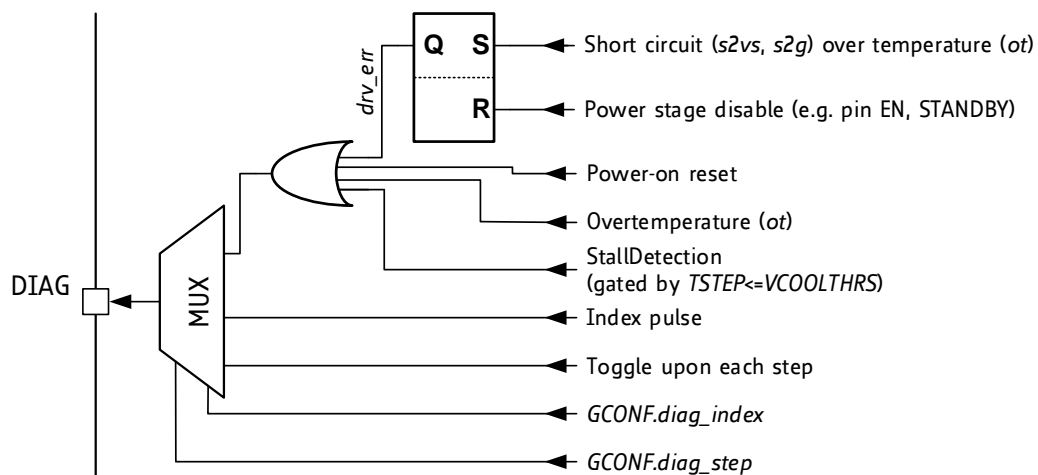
Q S

R

drv_err

Short circuit (*s2vs*, *s2g*) over temperature (*ot*)

Power stage disable (e.g. pin EN, STANDBY)

Power-on reset

Overtemperature (*ot*)

StallDetection
(gated by *TSTEP<=VCOOLTHRS*)

DIAG

MUX

Index pulse

Toggle upon each step

*GCONF.diag_index*

*GCONF.diag_step*